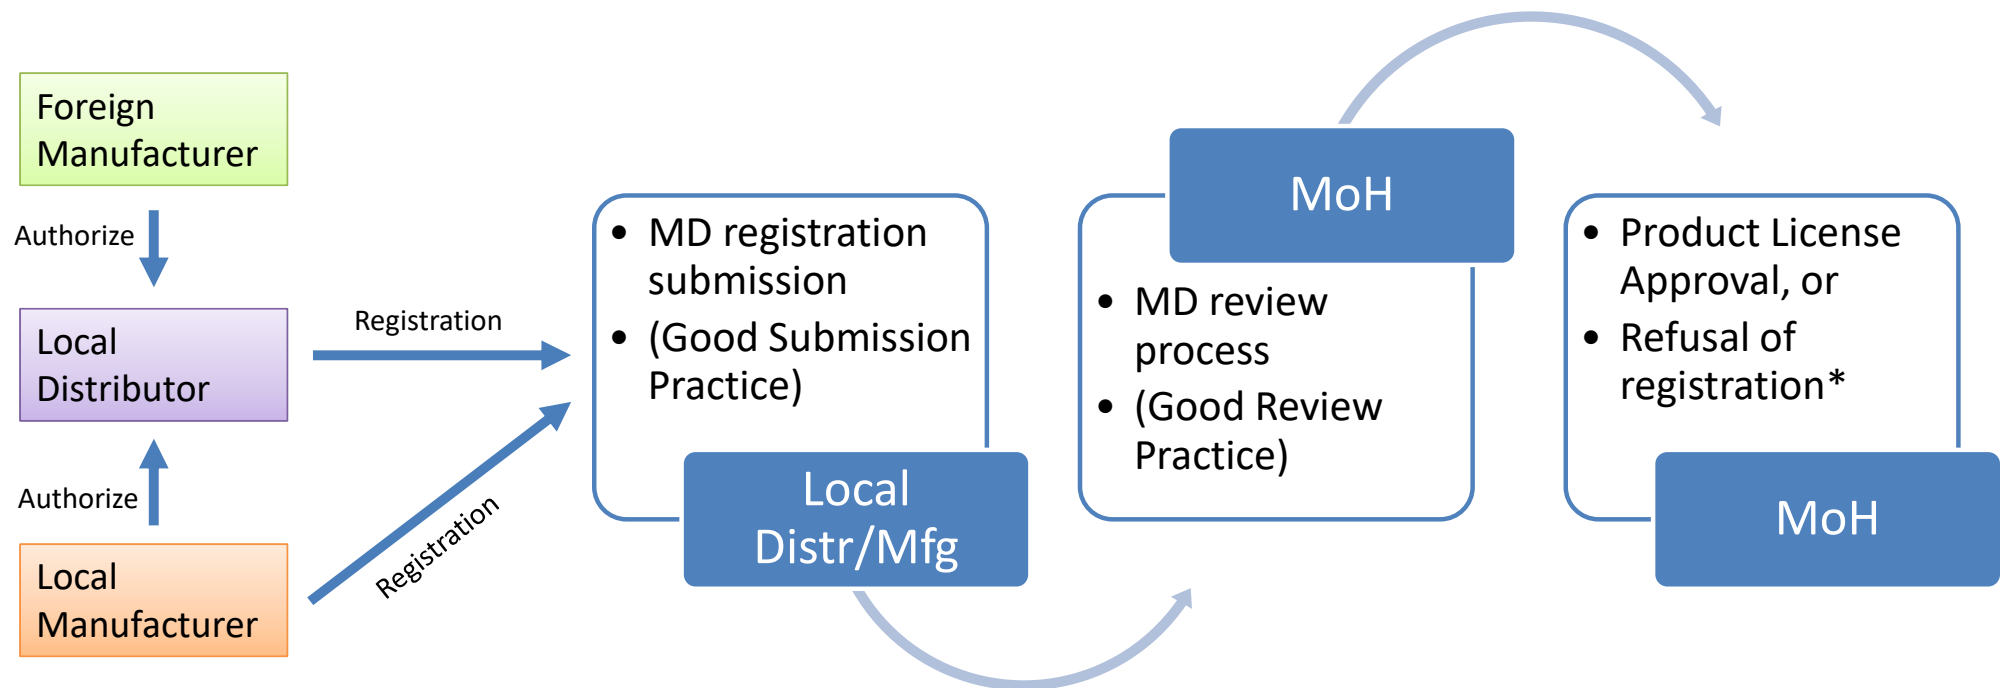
Foreign Manufacturer

Authorize

Local Distributor

Authorize

Local Manufacturer

Registration

Registration

• MD registration submission
• (Good Submission Practice)

Local Distr/Mfg

MoH

• MD review process
• (Good Review Practice)

• Product License Approval, or
• Refusal of registration*

MoH